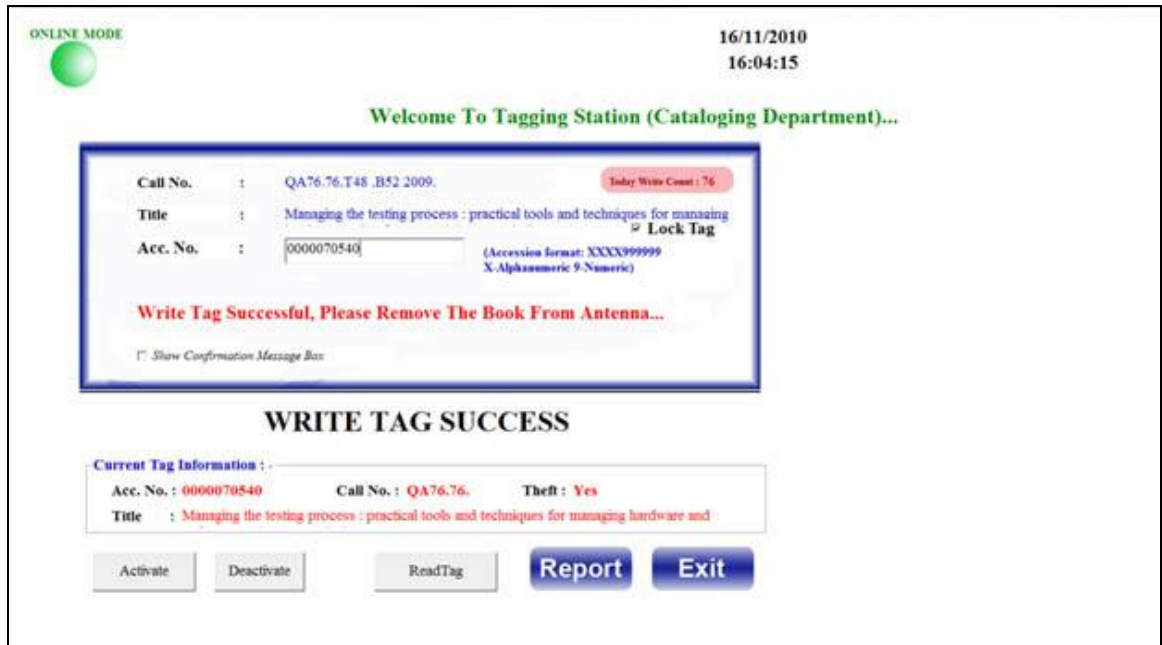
ONLINE MODE

16/11/2010
16:04:15

Welcome To Tagging Station (Cataloging Department)...

Call No. : QA76.76.T48 .B52 2009.

Today Write Count : 76

Title : Managing the testing process : practical tools and techniques for managing

☑ Lock Tag

Acc. No. : 0000070540

(Accession format: XXXX999999 X-Alphanumeric 9-Numeric)

Write Tag Successful, Please Remove The Book From Antenna...

☐ Show Confirmation Message Box

WRITE TAG SUCCESS

Current Tag Information : -

Acc. No. : 0000070540 Call No. : QA76.76. Theft : Yes

Title : Managing the testing process : practical tools and techniques for managing hardware and

Activate Deactivate ReadTag Report Exit